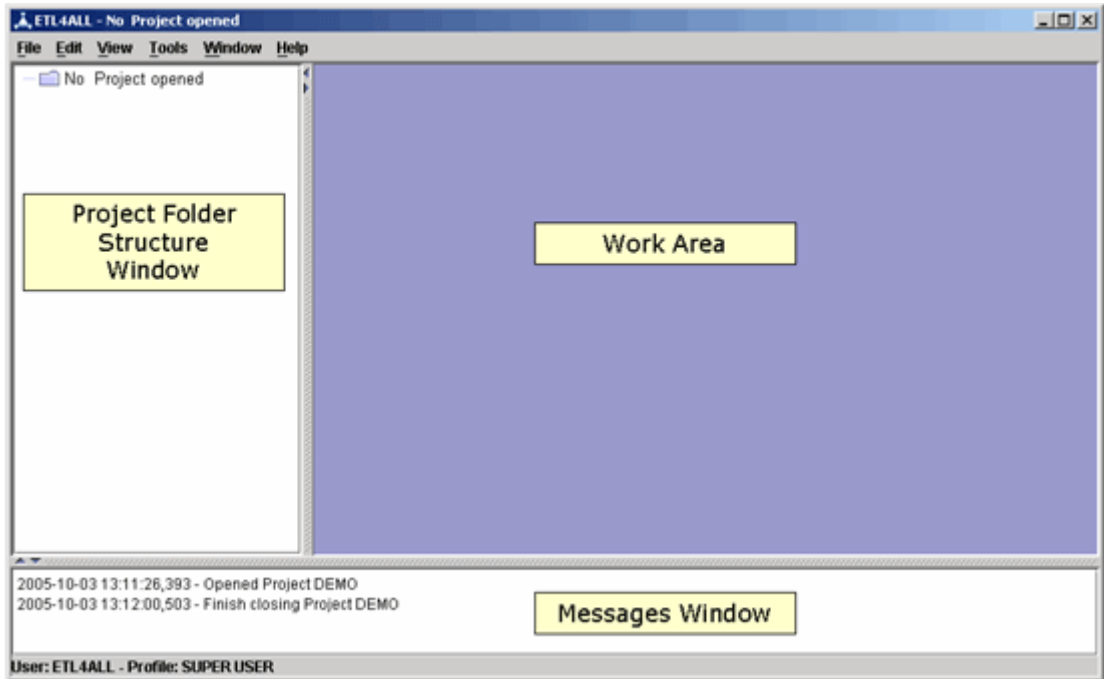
ETL4ALL - No Project opened

File Edit View Tools Window Help

No Project opened

Project Folder Structure Window

Work Area

2005-10-03 13:11:26,393 - Opened Project DEMO
2005-10-03 13:12:00,503 - Finish closing Project DEMO

Messages Window

User: ETL4ALL - Profile: SUPER USER